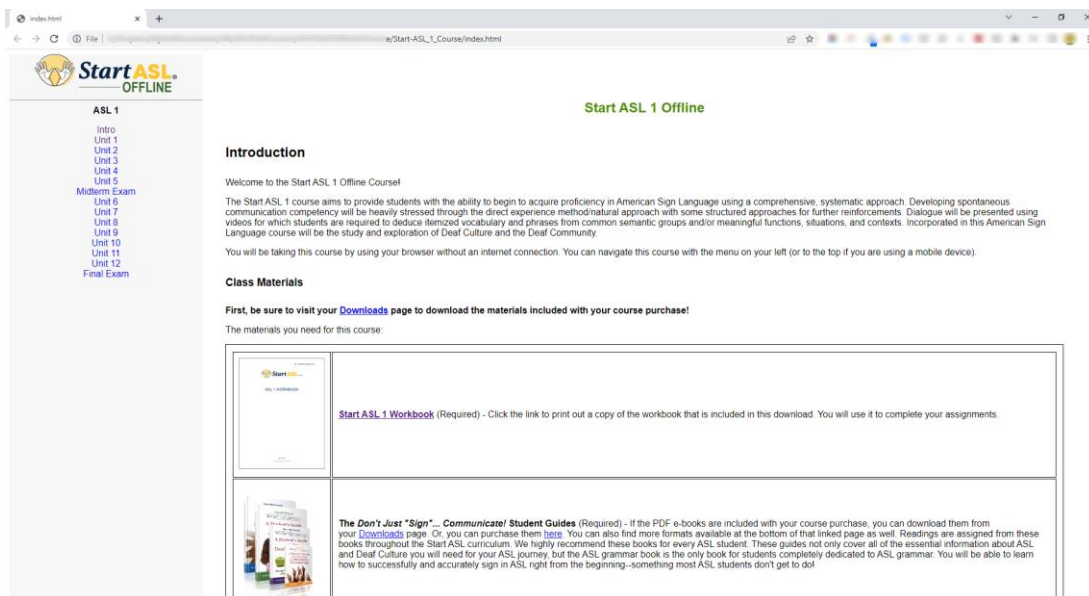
index.html

File | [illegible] e/Start-ASL_1_Course/index.html

Start ASL OFFLINE

ASL 1

Intro
Unit 1
Unit 2
Unit 3
Unit 4
Unit 5
Midterm Exam
Unit 6
Unit 7
Unit 8
Unit 9
Unit 10
Unit 11
Unit 12
Final Exam

Start ASL 1 Offline

Introduction

Welcome to the Start ASL 1 Offline Course!

The Start ASL 1 course aims to provide students with the ability to begin to acquire proficiency in American Sign Language using a comprehensive, systematic approach. Developing spontaneous communication competency will be heavily stressed through the direct experience method/natural approach with some structured approaches for further reinforcements. Dialogue will be presented using videos for which students are required to deduce itemized vocabulary and phrases from common semantic groups and/or meaningful functions, situations, and contexts. Incorporated in this American Sign Language course will be the study and exploration of Deaf Culture and the Deaf Community.

You will be taking this course by using your browser without an internet connection. You can navigate this course with the menu on your left (or to the top if you are using a mobile device).

Class Materials

First, be sure to visit your Downloads page to download the materials included with your course purchase!

The materials you need for this course:

| | |
|---|---|
| Start ASL ASL 1 WORKBOOK | Start ASL 1 Workbook (Required) - Click the link to print out a copy of the workbook that is included in this download. You will use it to complete your assignments. |
| | The Don't Just "Sign"... Communicate! Student Guides (Required) - If the PDF e-books are included with your course purchase, you can download them from your Downloads page. Or, you can purchase them here. You can also find more formats available at the bottom of that linked page as well. Readings are assigned from these books throughout the Start ASL curriculum. We highly recommend these books for every ASL student. These guides not only cover all of the essential information about ASL and Deaf Culture you will need for your ASL journey, but the ASL grammar book is the only book for students completely dedicated to ASL grammar. You will be able to learn how to successfully and accurately sign in ASL right from the beginning--something most ASL students don't get to do! |